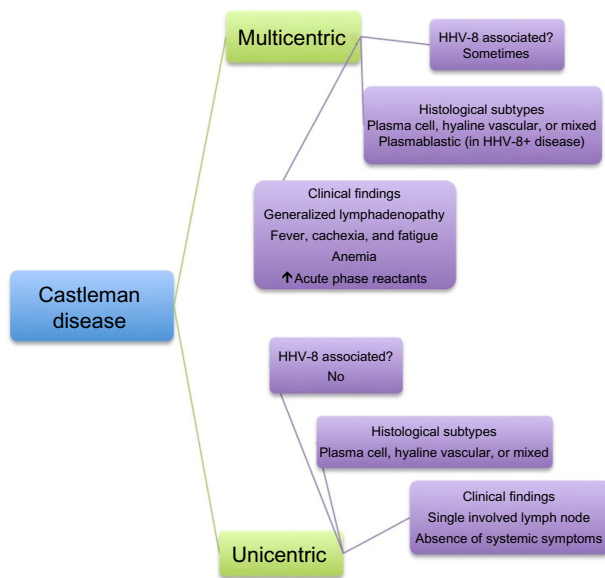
Castleman disease

Multicentric

HHV-8 associated?
Sometimes

Histological subtypes
Plasma cell, hyaline vascular, or mixed
Plasmablastic (in HHV-8+ disease)

Clinical findings
Generalized lymphadenopathy
Fever, cachexia, and fatigue
Anemia
↑ Acute phase reactants

Unicentric

HHV-8 associated?
No

Histological subtypes
Plasma cell, hyaline vascular, or mixed

Clinical findings
Single involved lymph node
Absence of systemic symptoms